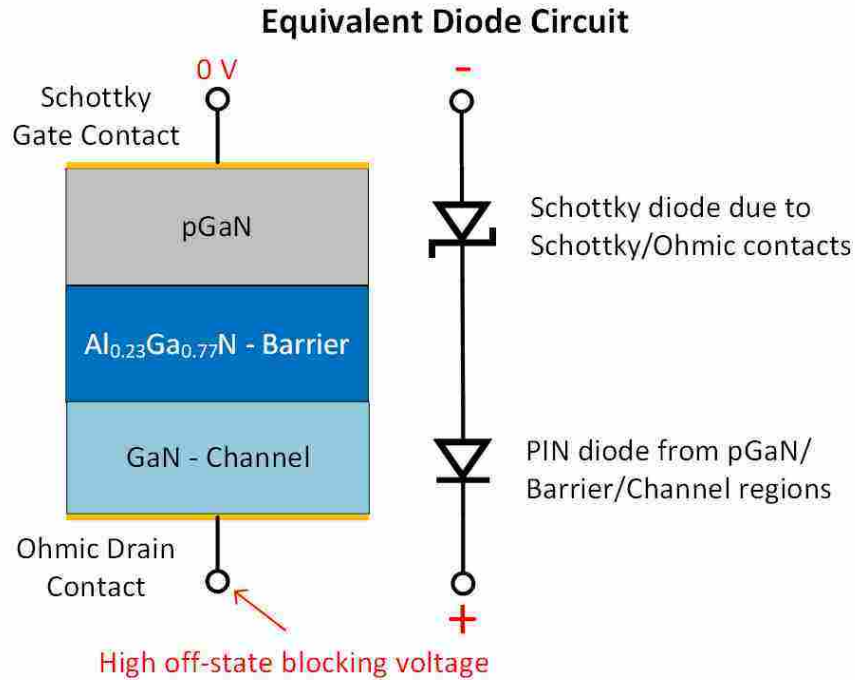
Equivalent Diode Circuit

0 V

Schottky Gate Contact

pGaN

$Al_{0.23}Ga_{0.77}N$ - Barrier

GaN - Channel

Ohmic Drain Contact

High off-state blocking voltage

-

Schottky diode due to Schottky/Ohmic contacts

PIN diode from pGaN/ Barrier/Channel regions

+